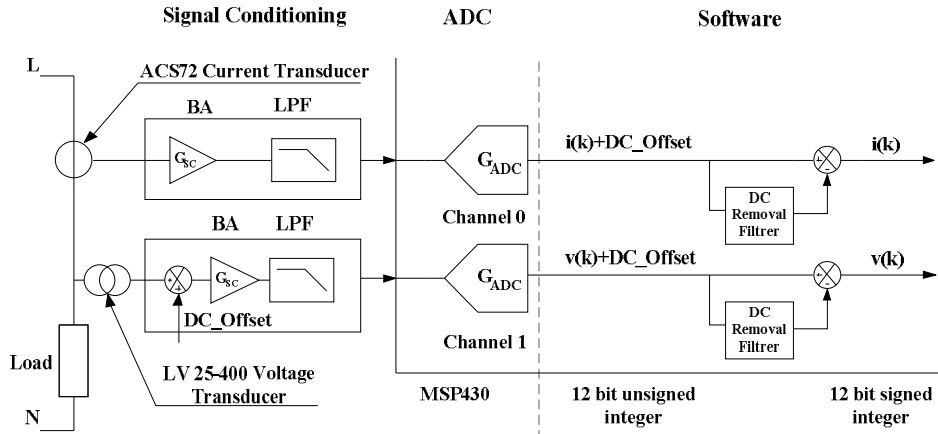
Signal Conditioning

ADC

Software

L

ACS72 Current Transducer

BA

LPF

$G_{SC}$

$G_{ADC}$

i(k)+DC_Offset

i(k)

Channel 0

DC Removal Filtrer

BA

LPF

$G_{SC}$

$G_{ADC}$

v(k)+DC_Offset

v(k)

DC_Offset

Channel 1

DC Removal Filtrer

Load

LV 25-400 Voltage Transducer

N

MSP430

12 bit unsigned integer

12 bit signed integer